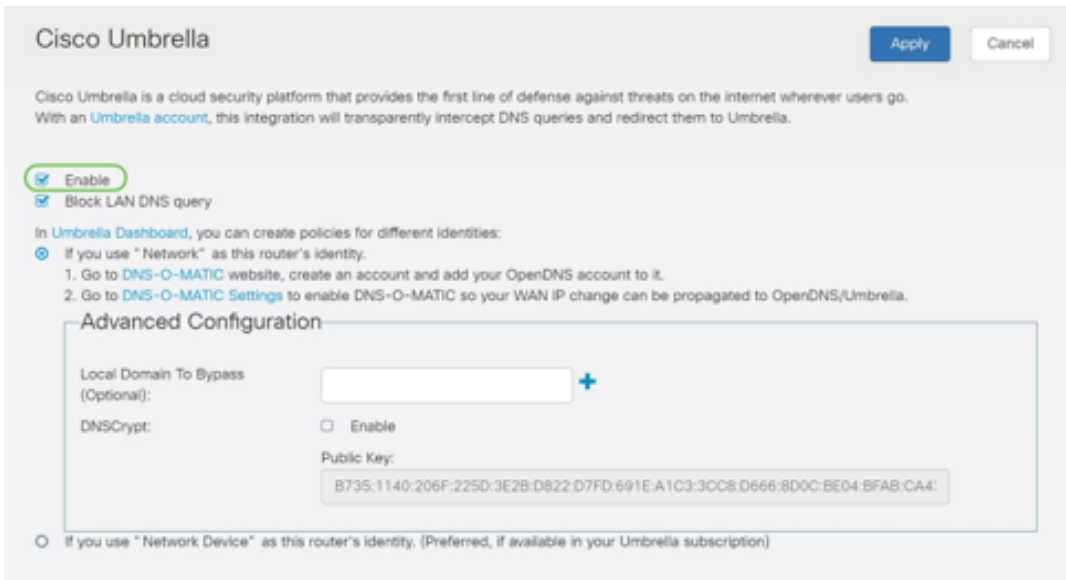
Cisco Umbrella

Apply Cancel

Cisco Umbrella is a cloud security platform that provides the first line of defense against threats on the internet wherever users go. With an Umbrella account, this integration will transparently intercept DNS queries and redirect them to Umbrella.

Enable

Block LAN DNS query

In Umbrella Dashboard, you can create policies for different identities:

If you use " Network" as this router's identity.

1. Go to DNS-O-MATIC website, create an account and add your OpenDNS account to it.

2. Go to DNS-O-MATIC Settings to enable DNS-O-MATIC so your WAN IP change can be propagated to OpenDNS/Umbrella.

Advanced Configuration

Local Domain To Bypass (Optional):

DNSCrypt:

Enable

Public Key:

B735:1140:206F:225D:3E2B:D822:D7FD:691E:A1C3:3CC8:D666:8D0C:BE04:BFAB:CA4:

If you use " Network Device" as this router's identity. (Preferred, if available in your Umbrella subscription)